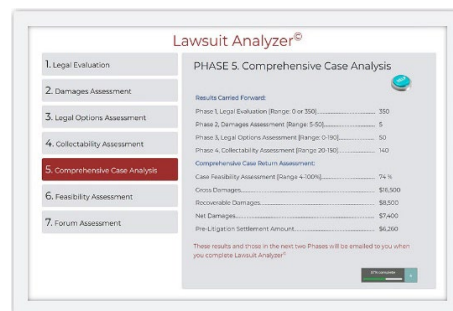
Lawsuit Analyzer©

1. Legal Evaluation

2. Damages Assessment

3. Legal Options Assessment

4. Collectability Assessment

5. Comprehensive Case Analysis

6. Feasibility Assessment

7. Forum Assessment

PHASE 5. Comprehensive Case Analysis

Results Carried Forward:

Phase 1, Legal Evaluation [Range: 0 or 350]........................ 350

Phase 2, Damages Assessment [Range: 5-50]........................ 5

Phase 3, Legal Options Assessment [Range: 0-180]........................ 50

Phase 4, Collectability Assessment [Range 20-150]........................ 140

Comprehensive Case Return Assessment:

Case Feasibility Assessment [Range 4-100%]........................ 74 %

Gross Damages........................ $16,500

Recoverable Damages........................ $8,500

Net Damages........................ $7,400

Pre-Litigation Settlement Amount........................ $6,260

These results and those in the next two Phases will be emailed to you when you complete Lawsuit Analyzer©

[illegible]